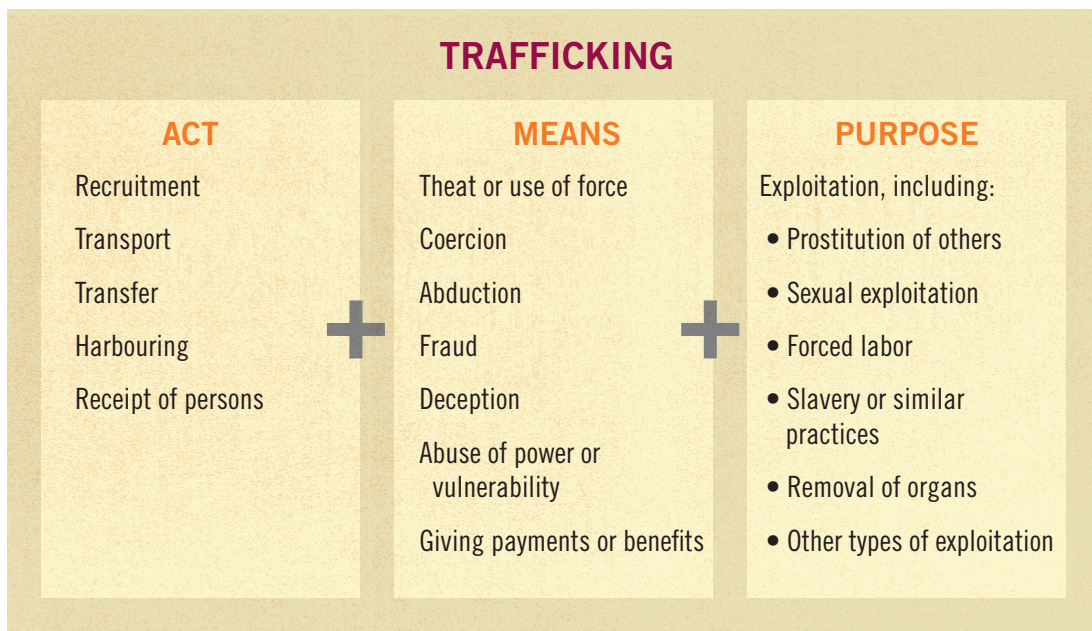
TRAFFICKING

ACT

Recruitment

Transport

Transfer

Harbouring

Receipt of persons

MEANS

Theat or use of force

Coercion

Abduction

Fraud

Deception

Abuse of power or vulnerability

Giving payments or benefits

PURPOSE

Exploitation, including:

• Prostitution of others

• Sexual exploitation

• Forced labor

• Slavery or similar practices

• Removal of organs

• Other types of exploitation